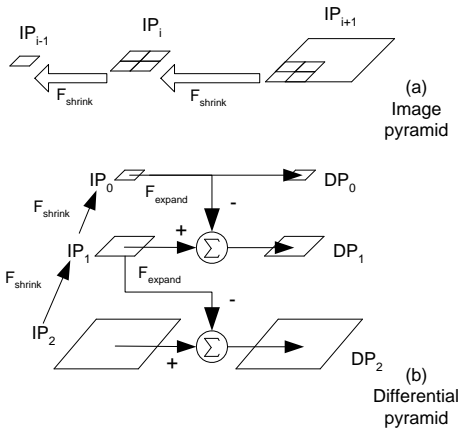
$IP_{i-1}$ $IP_i$ $IP_{i+1}$

$F_{shrink}$ $F_{shrink}$

(a) Image pyramid

$IP_0$ $F_{expand}$ - $DP_0$

$F_{shrink}$

$IP_1$ + $\Sigma$ $DP_1$

$F_{shrink}$ $F_{expand}$

-

$IP_2$ + $\Sigma$ $DP_2$

(b) Differential pyramid